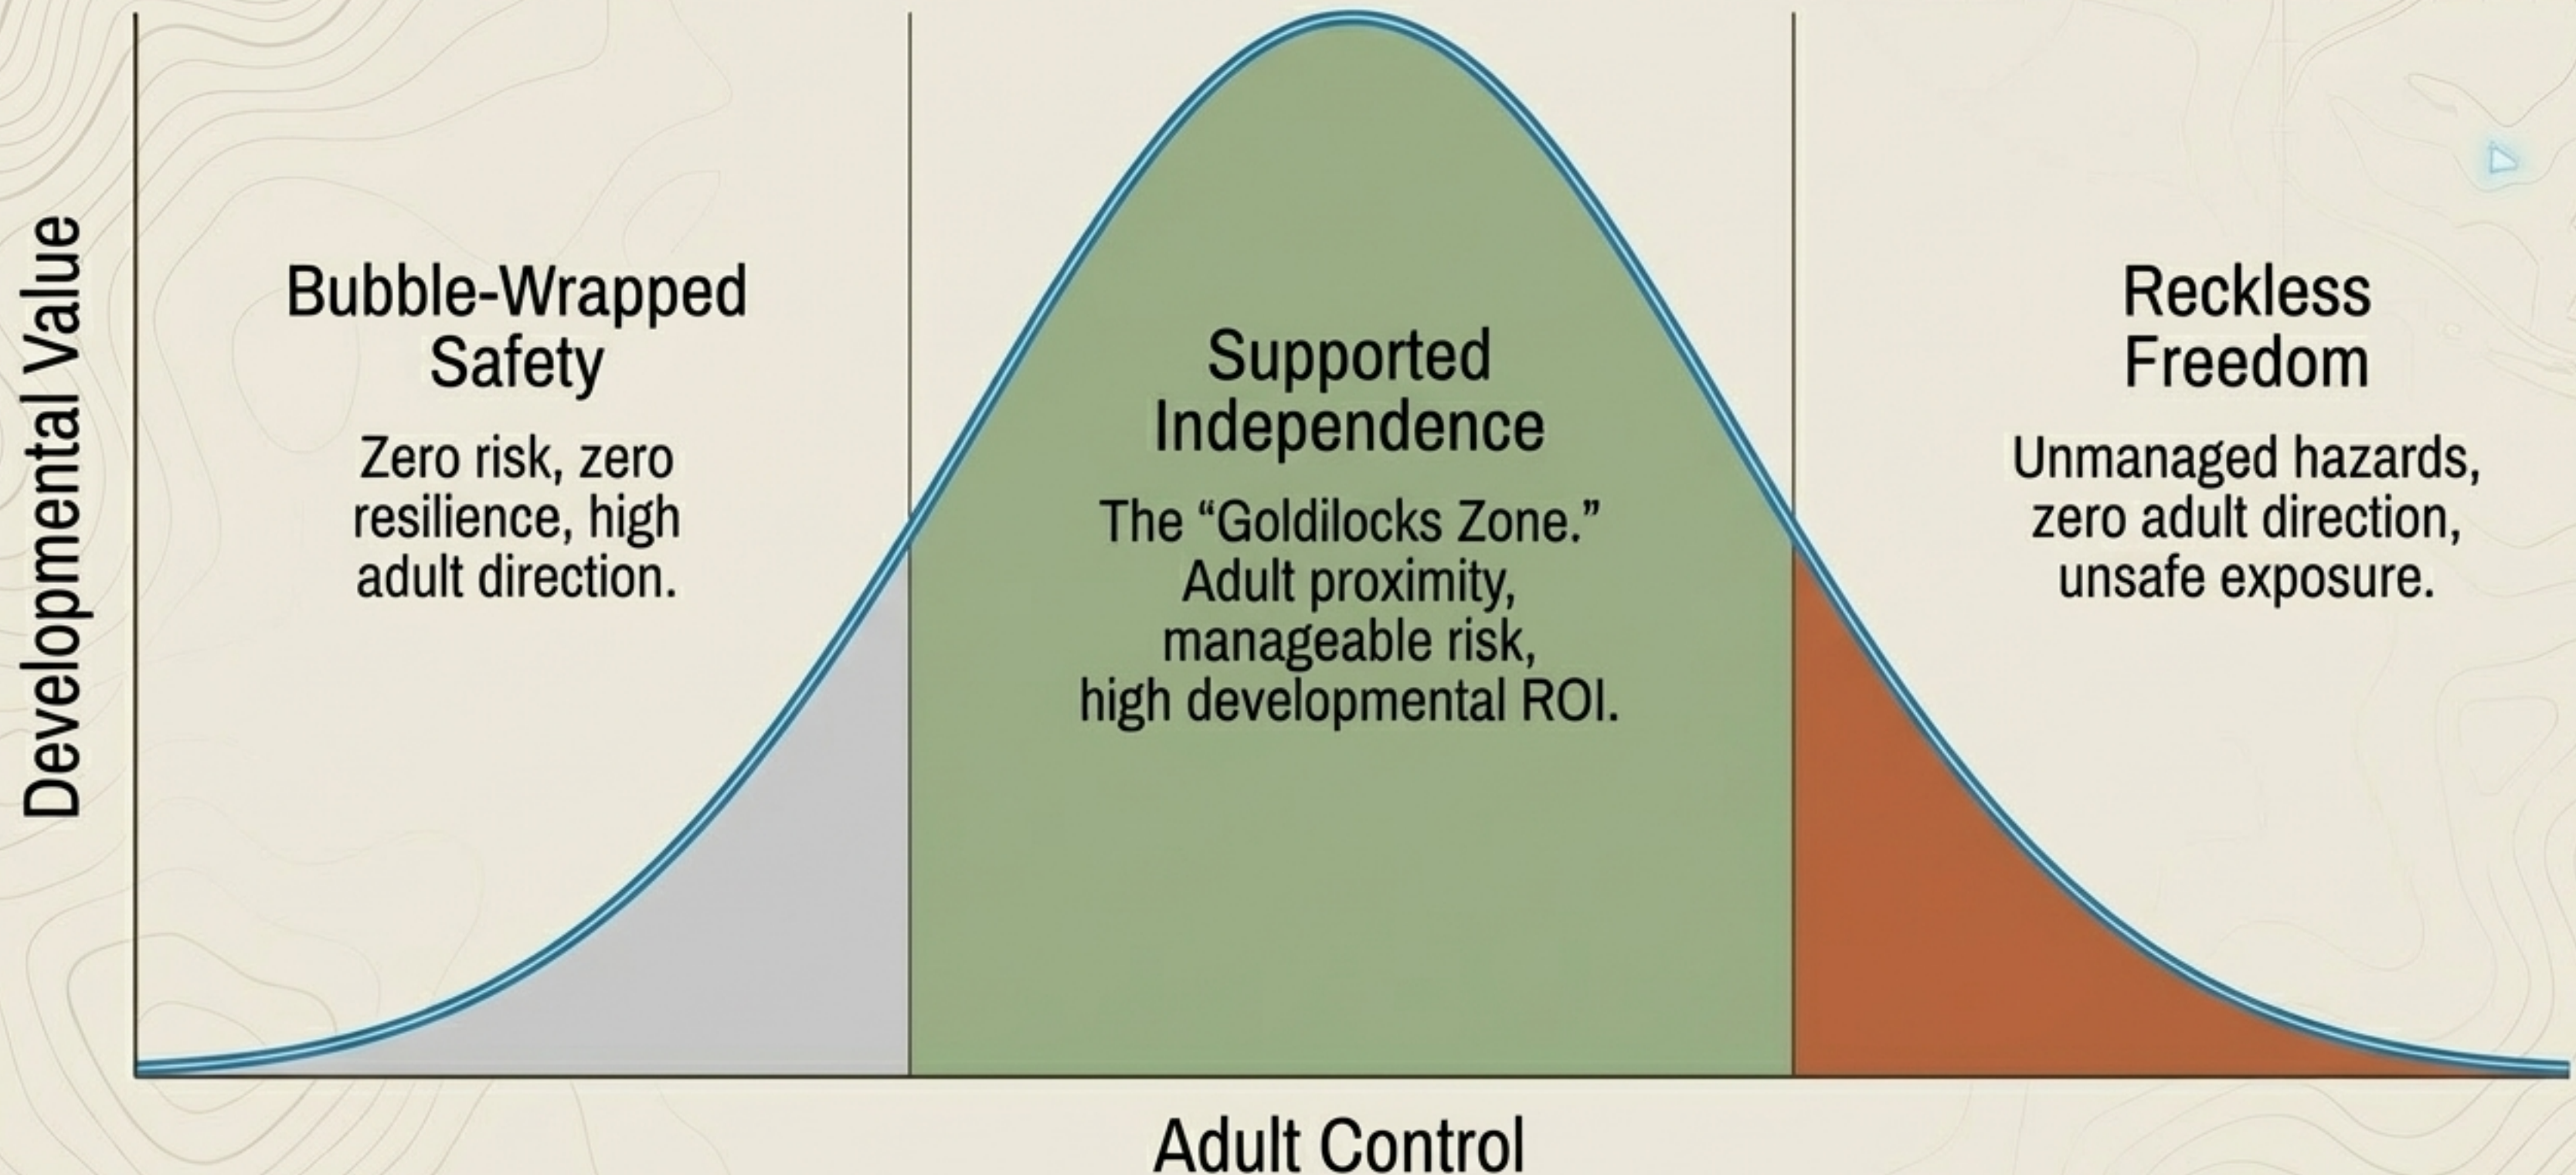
Developmental Value

Bubble-Wrapped Safety

Zero risk, zero resilience, high adult direction.

Supported Independence

The “Goldilocks Zone.” Adult proximity, manageable risk, high developmental ROI.

Reckless Freedom

Unmanaged hazards, zero adult direction, unsafe exposure.

Adult Control